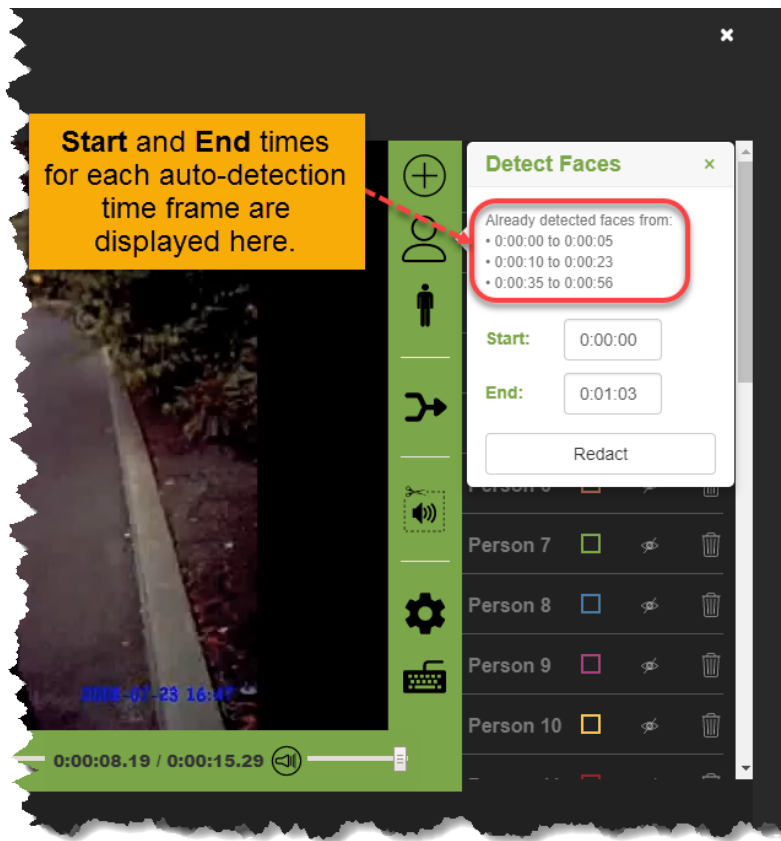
**Start** and **End** times for each auto-detection time frame are displayed here.

Detect Faces ×

Already detected faces from:
• 0:00:00 to 0:00:05
• 0:00:10 to 0:00:23
• 0:00:35 to 0:00:56

Start: 0:00:00

End: 0:01:03

Redact

Person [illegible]

Person 7

Person 8

Person 9

Person 10

2006-07-23 16:47

0:00:08.19 / 0:00:15.29